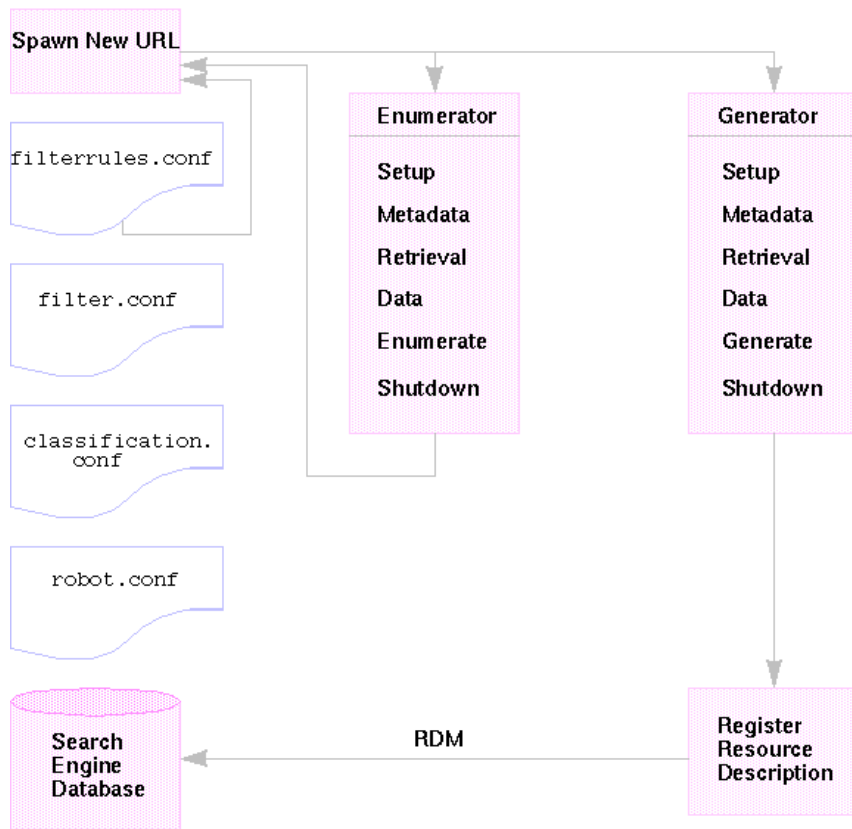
Spawn New URL

filterrules.conf

filter.conf

classification.conf

robot.conf

Search Engine Database

Enumerator

Setup

Metadata

Retrieval

Data

Enumerate

Shutdown

Generator

Setup

Metadata

Retrieval

Data

Generate

Shutdown

RDM

Register Resource Description